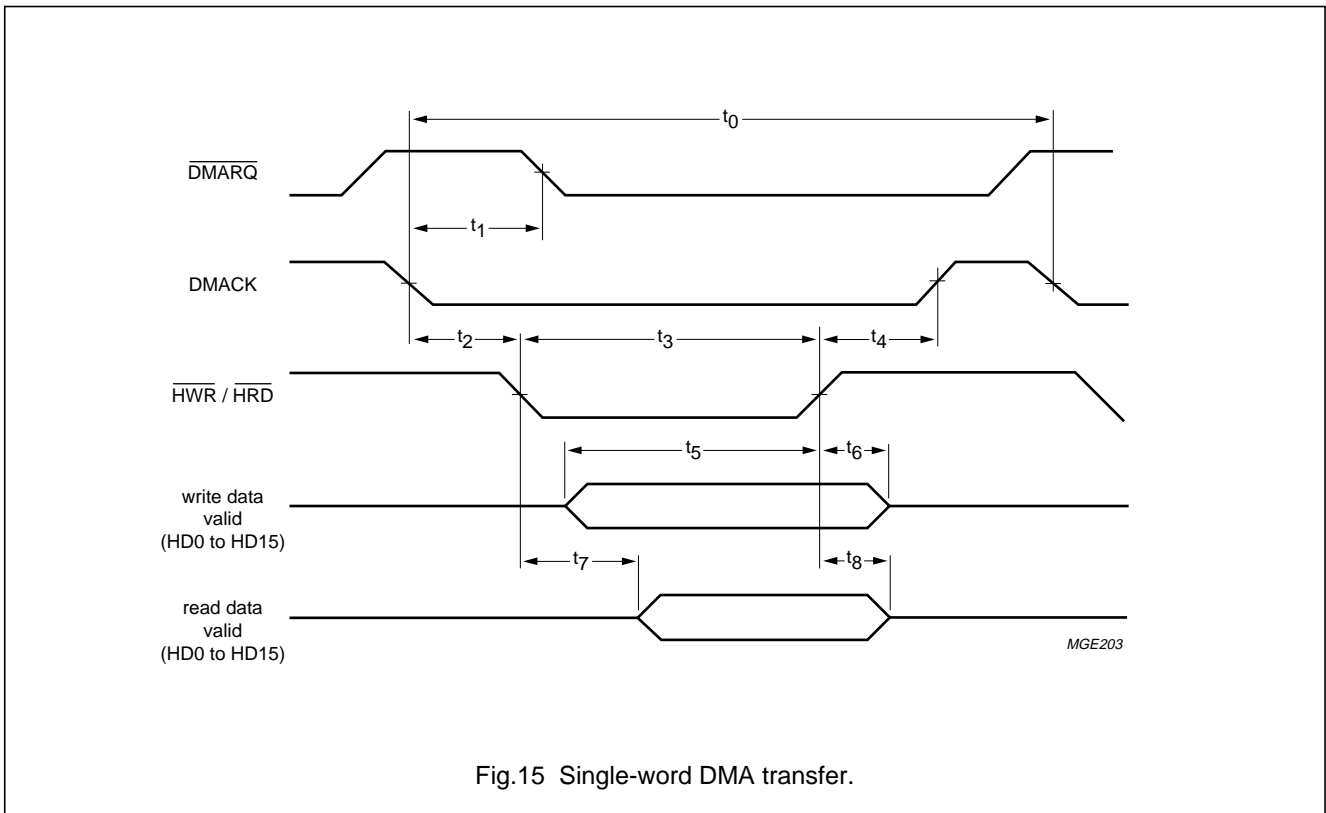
$t_0$

$\overline{DMARQ}$

$t_1$

DMACK

$t_2$

$t_3$

$t_4$

$\overline{HWR}$ / $\overline{HRD}$

$t_5$

$t_6$

write data valid (HD0 to HD15)

$t_7$

$t_8$

read data valid (HD0 to HD15)

MGE203

Fig.15 Single-word DMA transfer.